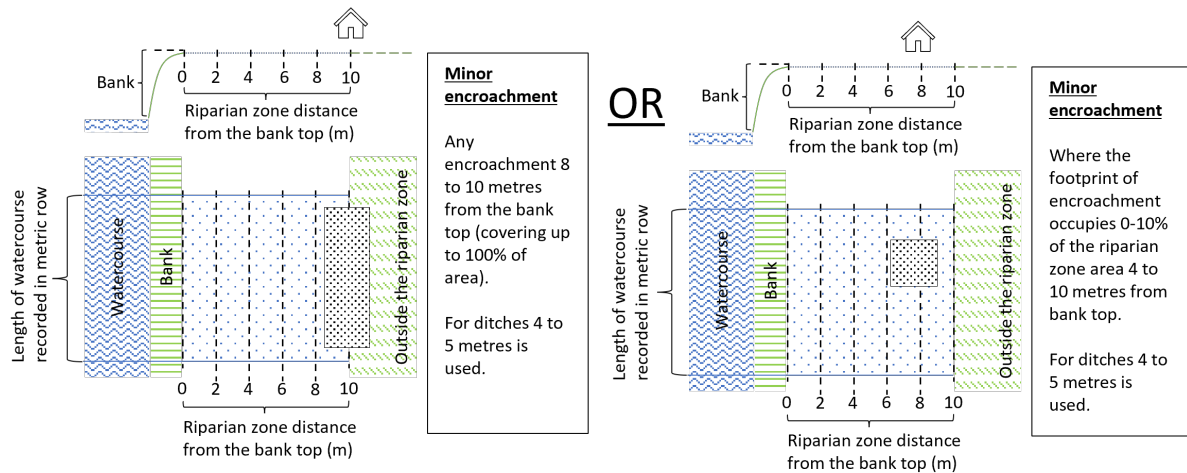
Bank

0 2 4 6 8 10

Riparian zone distance from the bank top (m)

Length of watercourse recorded in metric row

Watercourse

Bank

Outside the riparian zone

0 2 4 6 8 10

Riparian zone distance from the bank top (m)

Minor encroachment

Any encroachment 8 to 10 metres from the bank top (covering up to 100% of area).

For ditches 4 to 5 metres is used.

OR

Bank

0 2 4 6 8 10

Riparian zone distance from the bank top (m)

Length of watercourse recorded in metric row

Watercourse

Bank

Outside the riparian zone

0 2 4 6 8 10

Riparian zone distance from the bank top (m)

Minor encroachment

Where the footprint of encroachment occupies 0-10% of the riparian zone area 4 to 10 metres from bank top.

For ditches 4 to 5 metres is used.